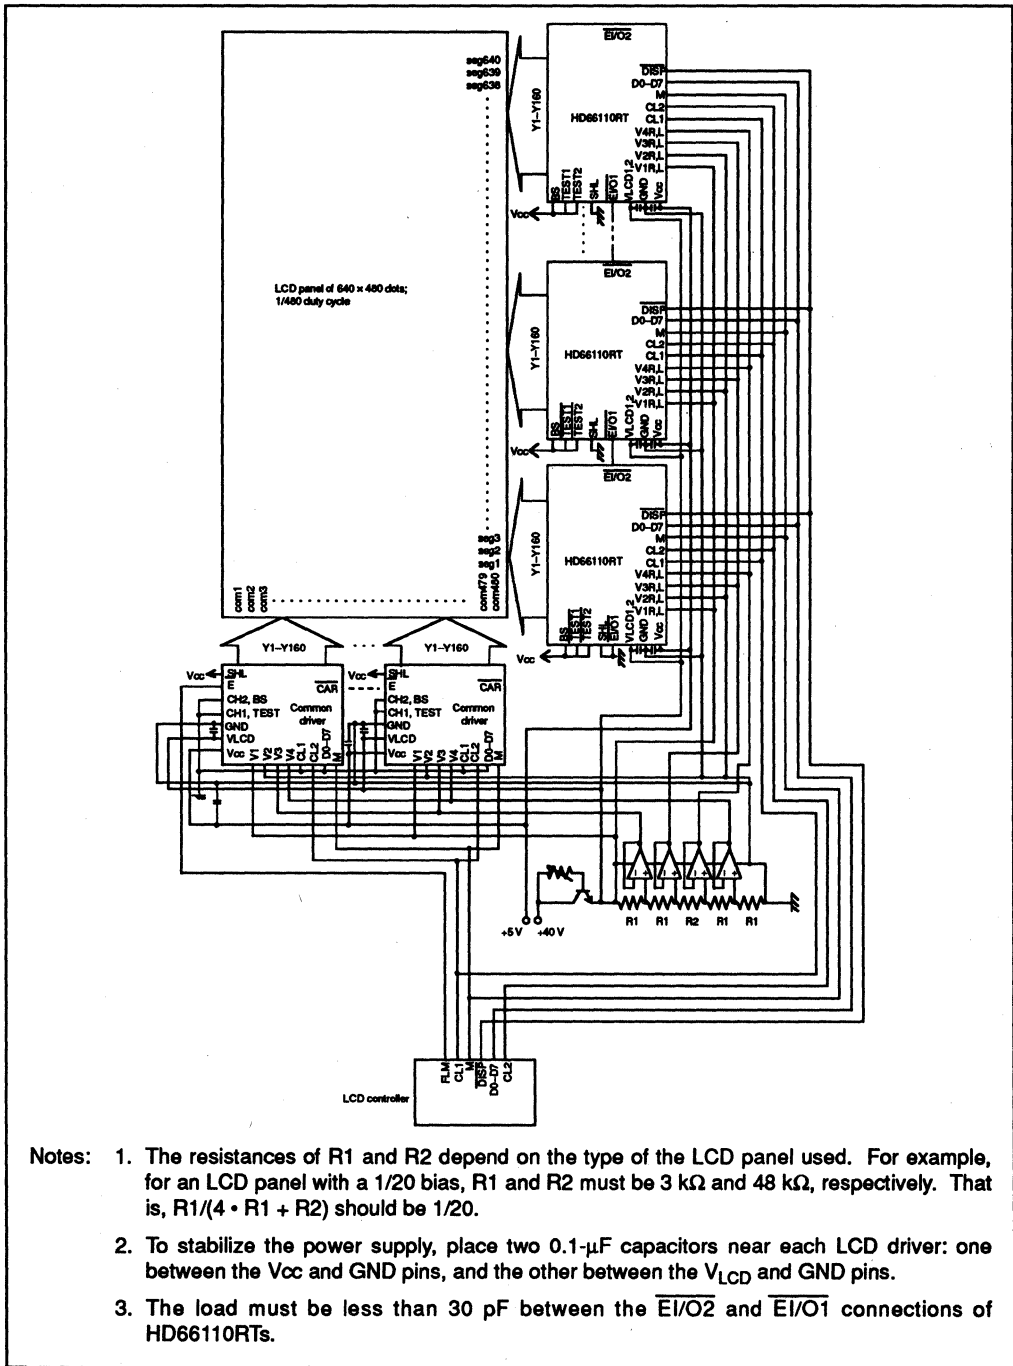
$\overline{EI/O2}$
seg640
seg639
seg638
Y1–Y160
HD66110RT
$\overline{DISP}$
D0–D7
M
CL2
CL1
V4R,L
V3R,L
V2R,L
V1R,L
BS
TEST1
TEST2
SHL
$\overline{EI/O1}$
VLCD1,2
GND
Vcc
Vcc

$\overline{EI/O2}$
LCD panel of 640 × 480 dots; 1/480 duty cycle
Y1–Y160
HD66110RT
$\overline{DISP}$
D0–D7
M
CL2
CL1
V4R,L
V3R,L
V2R,L
V1R,L
BS
TEST1
TEST2
SHL
$\overline{EI/O1}$
VLCD1,2
GND
Vcc
Vcc

$\overline{EI/O2}$
Y1–Y160
HD66110RT
seg3
seg2
seg1
$\overline{DISP}$
D0–D7
M
CL2
CL1
V4R,L
V3R,L
V2R,L
V1R,L
com1
com2
com3
com479
com480
BS
TEST1
TEST2
SHL
$\overline{EI/O1}$
VLCD1,2
GND
Vcc
Vcc

Y1–Y160
Y1–Y160
Vcc
SHL
E
$\overline{CAR}$
CH2, BS
CH1, TEST
Common driver
GND
VLCD
Vcc V1 V2 V3 V4 CL1 CL2 D0–D7 M
Vcc
SHL
E
$\overline{CAR}$
CH2, BS
CH1, TEST
Common driver
GND
VLCD
Vcc V1 V2 V3 V4 CL1 CL2 D0–D7 M

+5 V
+40 V
R1 R1 R2 R1 R1

FLM
CL1
M
$\overline{DISP}$
D0–D7
CL2
LCD controller

Notes: 1. The resistances of R1 and R2 depend on the type of the LCD panel used. For example, for an LCD panel with a 1/20 bias, R1 and R2 must be 3 kΩ and 48 kΩ, respectively. That is, R1/(4 • R1 + R2) should be 1/20.

2. To stabilize the power supply, place two 0.1-µF capacitors near each LCD driver: one between the Vcc and GND pins, and the other between the $V_{LCD}$ and GND pins.

3. The load must be less than 30 pF between the $\overline{EI/O2}$ and $\overline{EI/O1}$ connections of HD66110RTs.